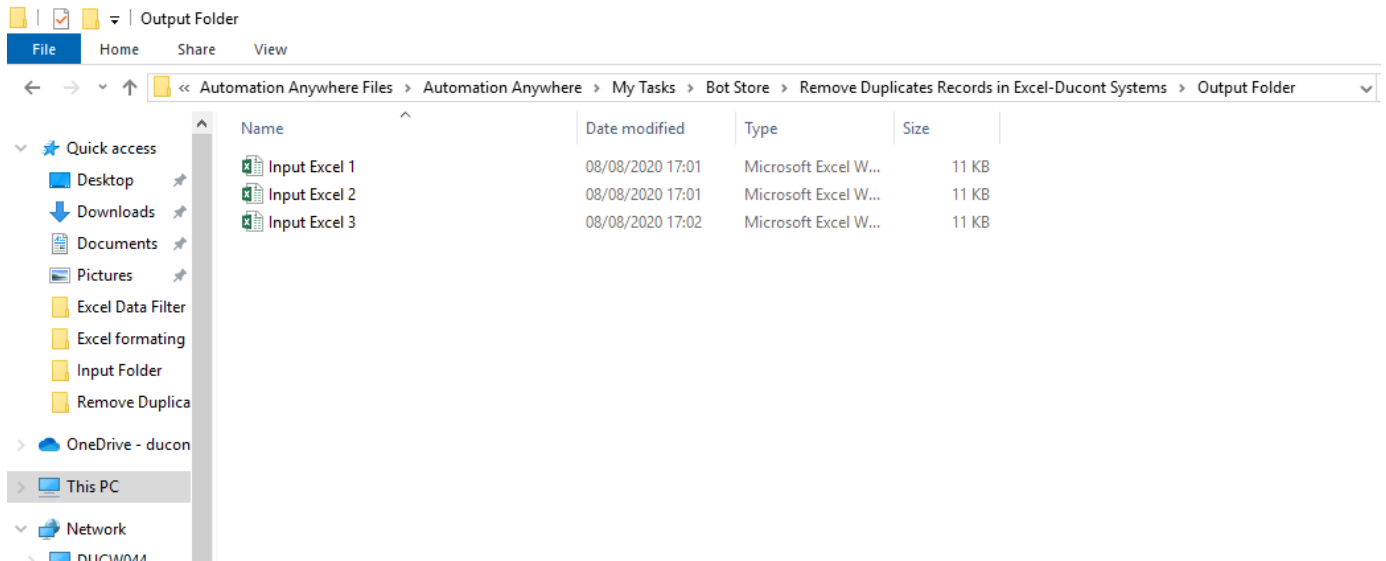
Output Folder

File Home Share View

« Automation Anywhere Files › Automation Anywhere › My Tasks › Bot Store › Remove Duplicates Records in Excel-Ducont Systems › Output Folder

Quick access
Desktop
Downloads
Documents
Pictures
Excel Data Filter
Excel formating
Input Folder
Remove Duplica
OneDrive - ducon
This PC
Network
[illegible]

| Name | Date modified | Type | Size |
|---|---|---|---|
| Input Excel 1 | 08/08/2020 17:01 | Microsoft Excel W... | 11 KB |
| Input Excel 2 | 08/08/2020 17:01 | Microsoft Excel W... | 11 KB |
| Input Excel 3 | 08/08/2020 17:02 | Microsoft Excel W... | 11 KB |